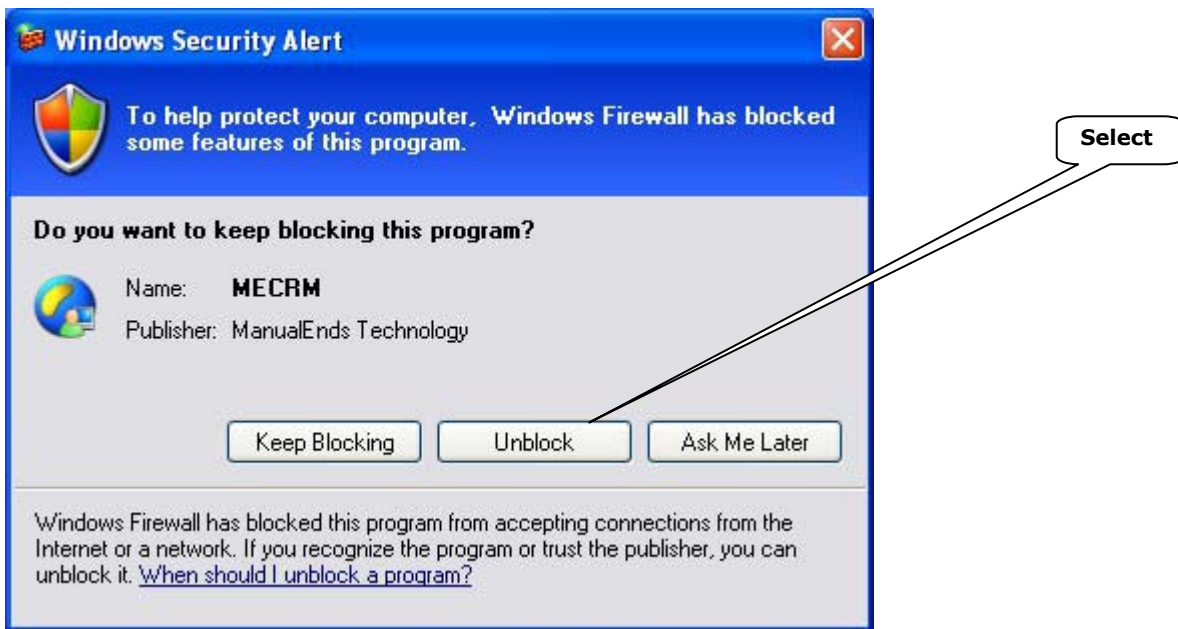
Windows Security Alert

To help protect your computer, Windows Firewall has blocked some features of this program.

Select

Do you want to keep blocking this program?

Name: MECRM

Publisher: ManualEnds Technology

Keep Blocking

Unblock

Ask Me Later

Windows Firewall has blocked this program from accepting connections from the Internet or a network. If you recognize the program or trust the publisher, you can unblock it. When should I unblock a program?